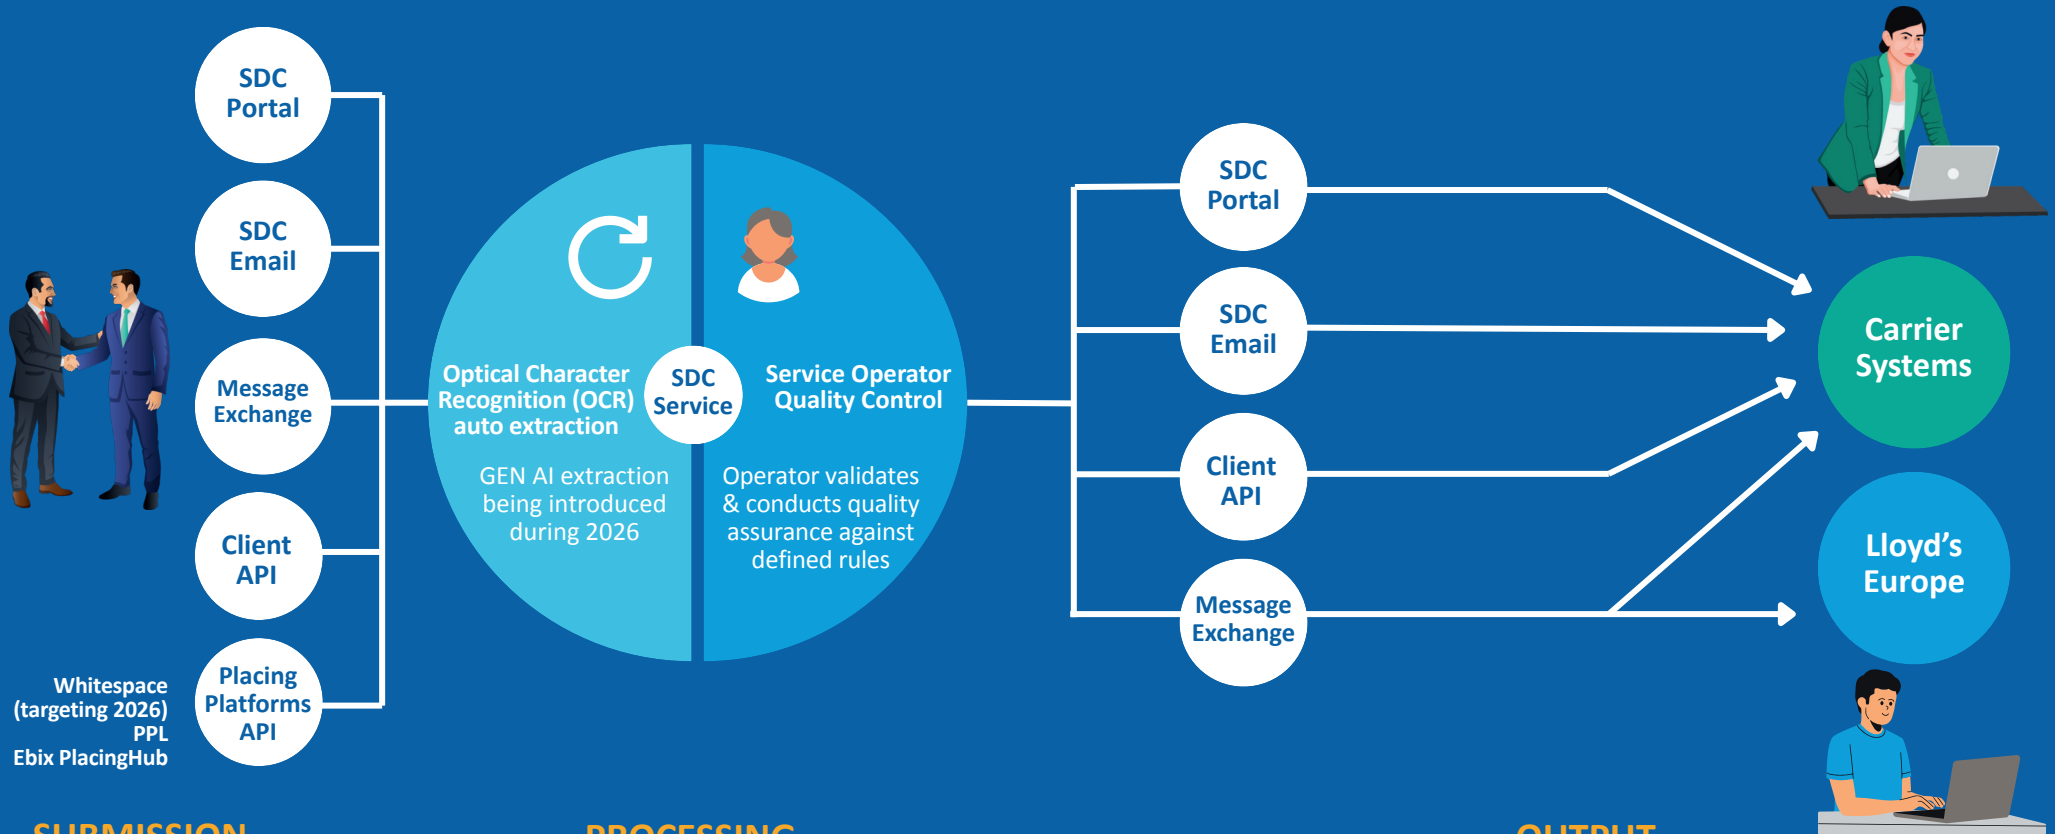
SDC Portal

SDC Email

Message Exchange

Client API

Placing Platforms API

Whitespace (targeting 2026)
PPL
Ebix PlacingHub

Optical Character Recognition (OCR) auto extraction

GEN AI extraction being introduced during 2026

SDC Service

Service Operator Quality Control

Operator validates & conducts quality assurance against defined rules

SDC Portal

SDC Email

Client API

Message Exchange

Carrier Systems

Lloyd's Europe

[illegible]